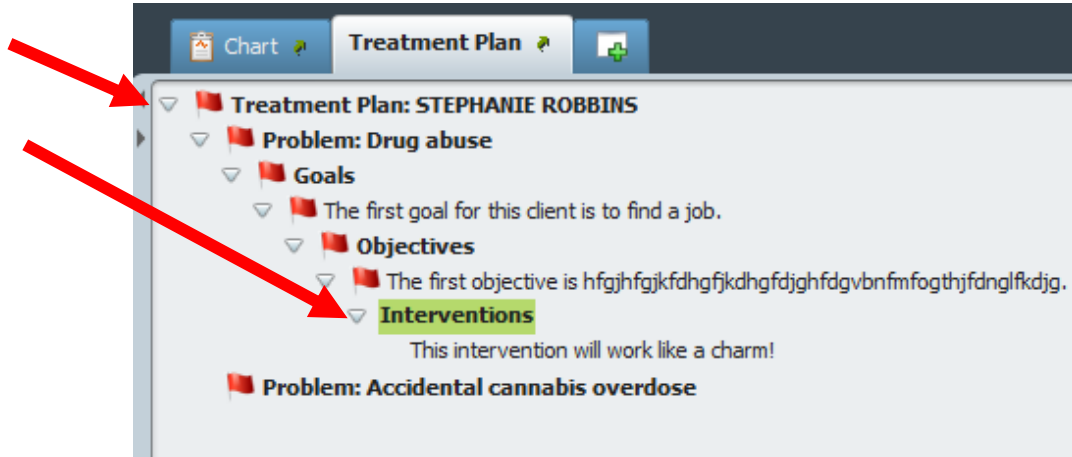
Chart

Treatment Plan

Treatment Plan: STEPHANIE ROBBINS

Problem: Drug abuse

Goals

The first goal for this client is to find a job.

Objectives

The first objective is hfgjhfgjkfdhgfjkdhgfdjghfdgvbnfmfogthjfdnglfkdjg.

Interventions

This intervention will work like a charm!

Problem: Accidental cannabis overdose